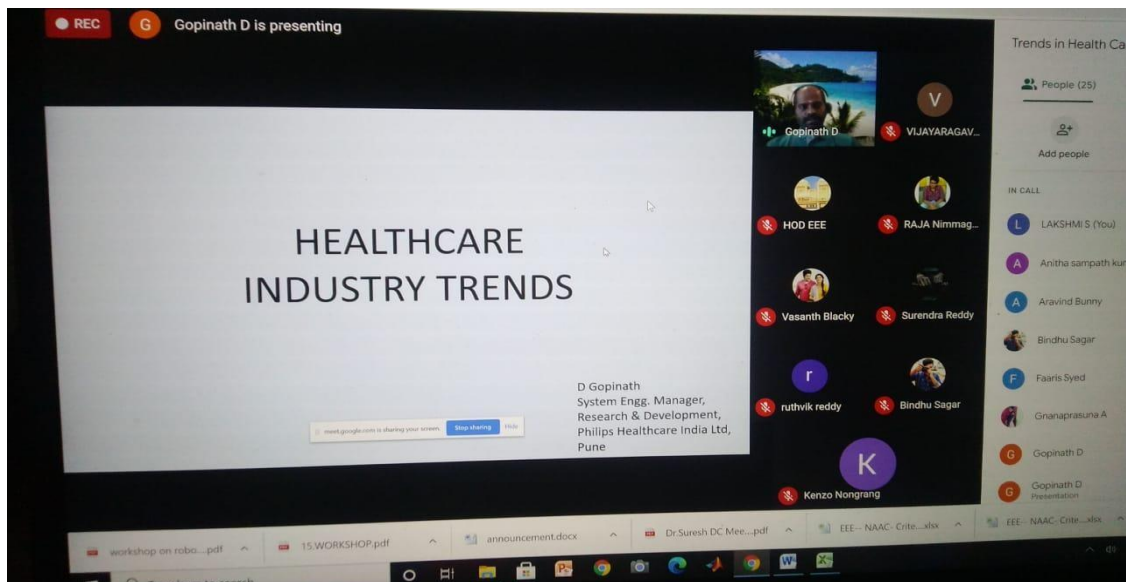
REC G Gopinath D is presenting

HEALTHCARE INDUSTRY TRENDS

D Gopinath
System Engg. Manager,
Research & Development,
Philips Healthcare India Ltd,
Pune

meet.google.com is sharing your screen. Stop sharing Hide

Gopinath D
V VIJAYARAGAV...
HOD EEE
RAJA Nimmag...
Vasanth Blacky
Surendra Reddy
r ruthvik reddy
Bindhu Sagar
K Kenzo Nongrang

Trends in Health Ca
People (25)
Add people
IN CALL
L LAKSHMI S (You)
A Anitha sampath ku
A Aravind Bunny
Bindhu Sagar
F Faaris Syed
Gnanaprasuna A
G Gopinath D
G Gopinath D Presentation

workshop on robo....pdf
15.WORKSHOP.pdf
announcement.docx
Dr.Suresh DC Mee....pdf
EEE-- NAAC- Crite....xlsx
EEE- NAAC- Crite....xlsx